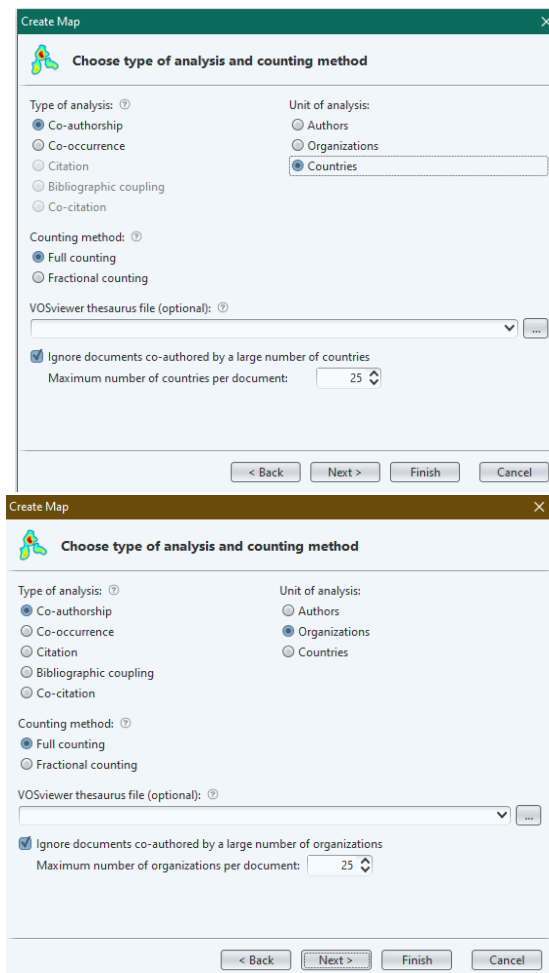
Create Map

Choose type of analysis and counting method

Type of analysis: ?
Co-authorship
Co-occurrence
Citation
Bibliographic coupling
Co-citation

Unit of analysis:
Authors
Organizations
Countries

Counting method: ?
Full counting
Fractional counting

VOSviewer thesaurus file (optional): ?
...

Ignore documents co-authored by a large number of countries
Maximum number of countries per document: 25

< Back
Next >
Finish
Cancel

Create Map

Choose type of analysis and counting method

Type of analysis: ?
Co-authorship
Co-occurrence
Citation
Bibliographic coupling
Co-citation

Unit of analysis:
Authors
Organizations
Countries

Counting method: ?
Full counting
Fractional counting

VOSviewer thesaurus file (optional): ?
...

Ignore documents co-authored by a large number of organizations
Maximum number of organizations per document: 25

< Back
Next >
Finish
Cancel